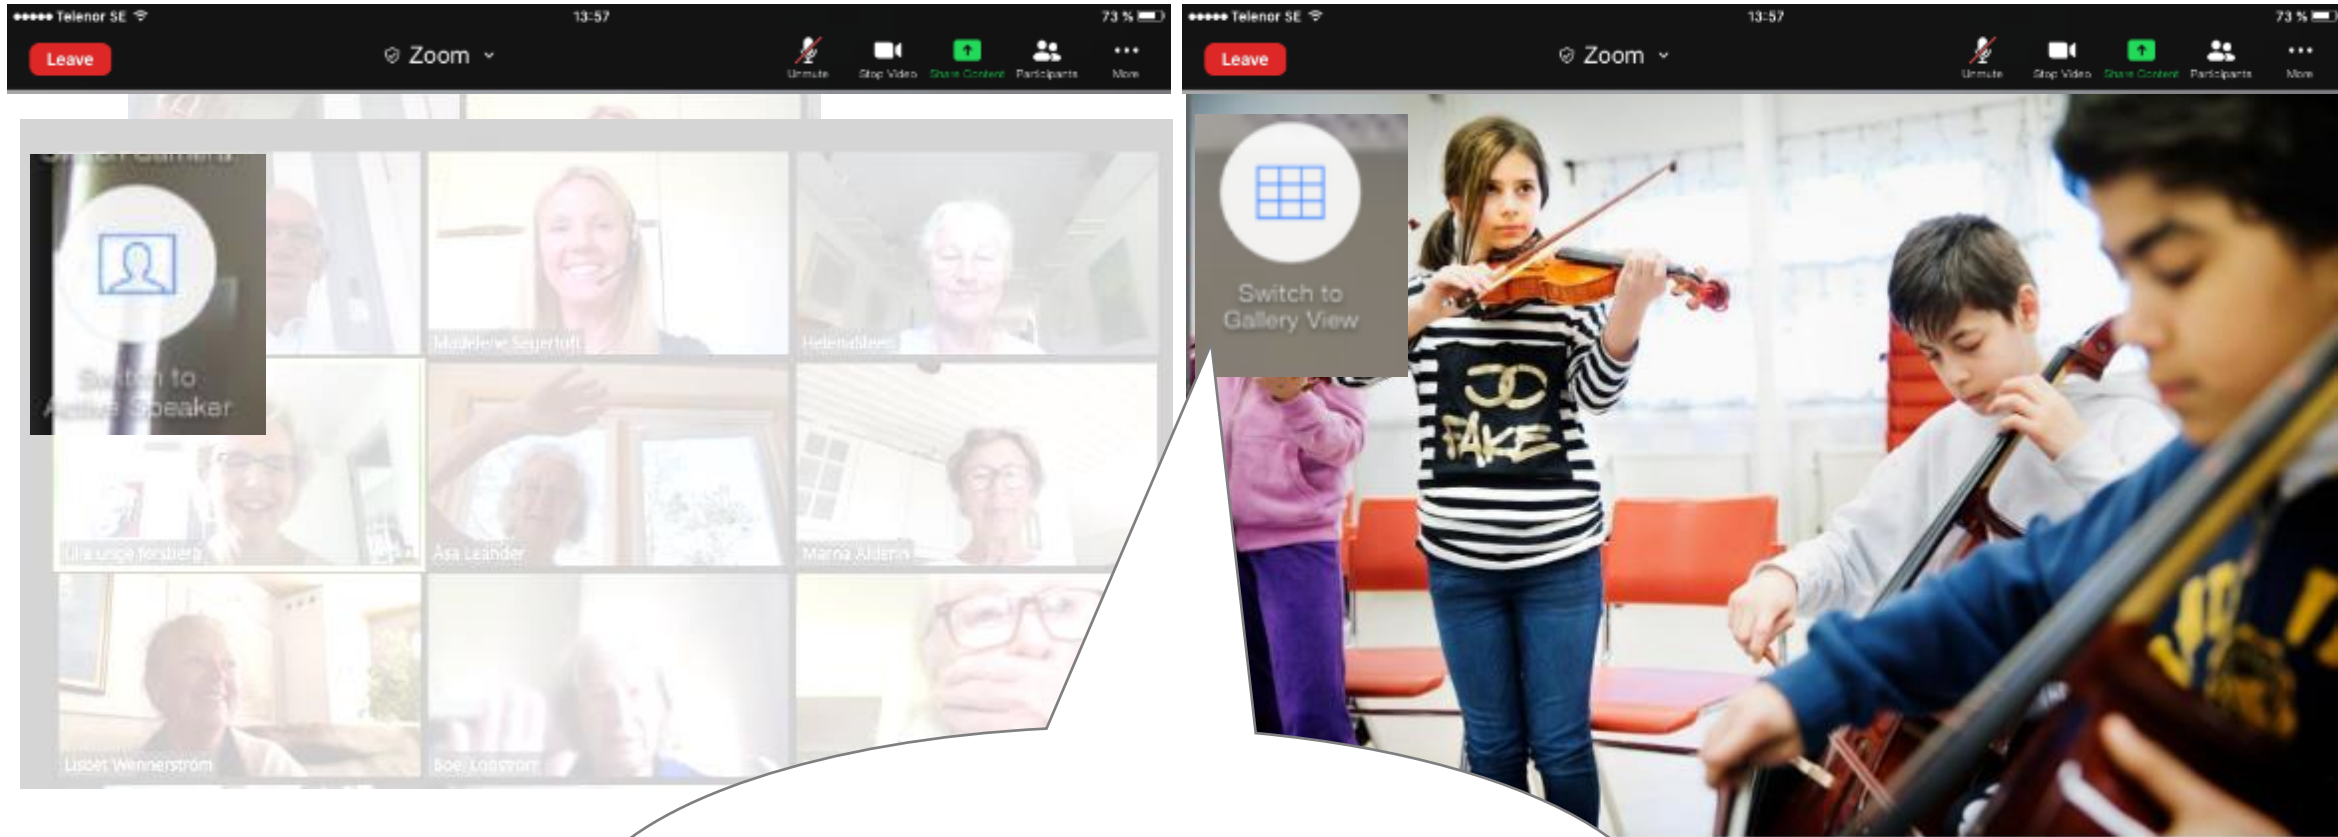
●●●●● Telenor SE 13:57 73 %

Leave

Zoom

Unmute Stop Video Share Content Participants More

Switch to Active Speaker

Madeleine Segertoft

Helenablees

Ulla Lunge Forsberg

Åsa Leander

Marina Alderin

Lisbet Wennerström

Boe Lönström

●●●●● Telenor SE 13:57 73 %

Leave

Zoom

Unmute Stop Video Share Content Participants More

Switch to Gallery View

CC FAKE